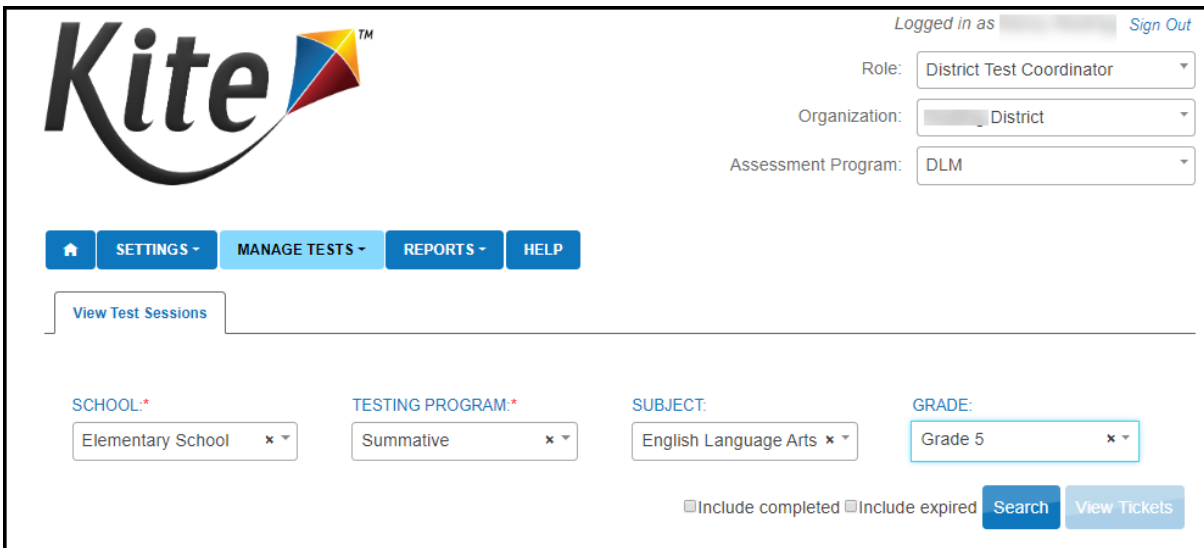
Kite™

Logged in as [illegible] Sign Out

Role: District Test Coordinator

Organization: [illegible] District

Assessment Program: DLM

SETTINGS MANAGE TESTS REPORTS HELP

View Test Sessions

SCHOOL:* Elementary School

TESTING PROGRAM:* Summative

SUBJECT: English Language Arts

GRADE: Grade 5

Include completed Include expired Search View Tickets